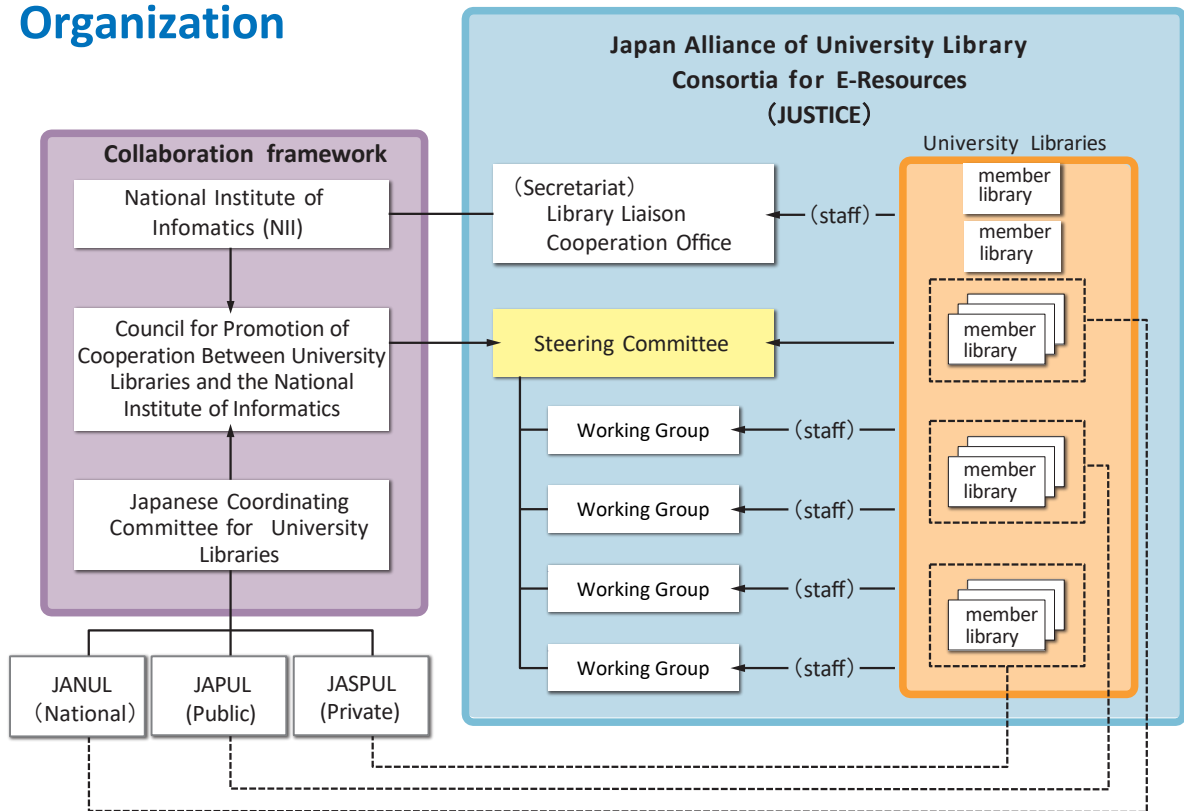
Organization

Japan Alliance of University Library Consortia for E-Resources (JUSTICE)

Collaboration framework

National Institute of Infomatics (NII)

Council for Promotion of Cooperation Between University Libraries and the National Institute of Informatics

Japanese Coordinating Committee for University Libraries

JANUL (National)

JAPUL (Public)

JASPUL (Private)

(Secretariat) Library Liaison Cooperation Office

(staff)

Steering Committee

Working Group

(staff)

Working Group

(staff)

Working Group

(staff)

Working Group

(staff)

University Libraries

member library

member library

member library

member library

member library